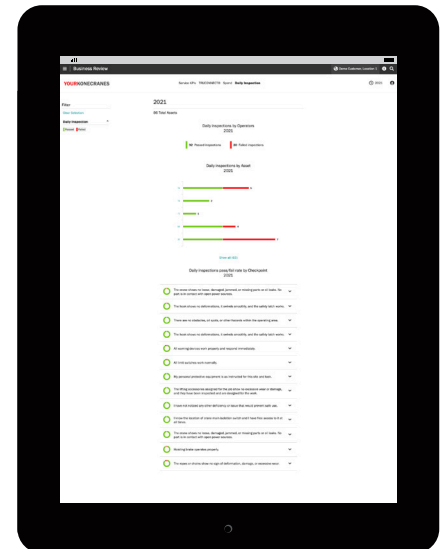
Business Review

YOURKONECRANES

Service KPIs TRUCONNECT® Spare Daily Inspection

Filter

Daily Inspection

2021

Daily Inspections by Operators
2021

Passed Inspections Failed Inspections

Daily Inspections by Asset
2021

Show all (30)

Daily inspections pass/fail rate by Checkpoint
2021

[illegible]

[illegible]

There are no obstacles, no slots or other hazards within the operating area.

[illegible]

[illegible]

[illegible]

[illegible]

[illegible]

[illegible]

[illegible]

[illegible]

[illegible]

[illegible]